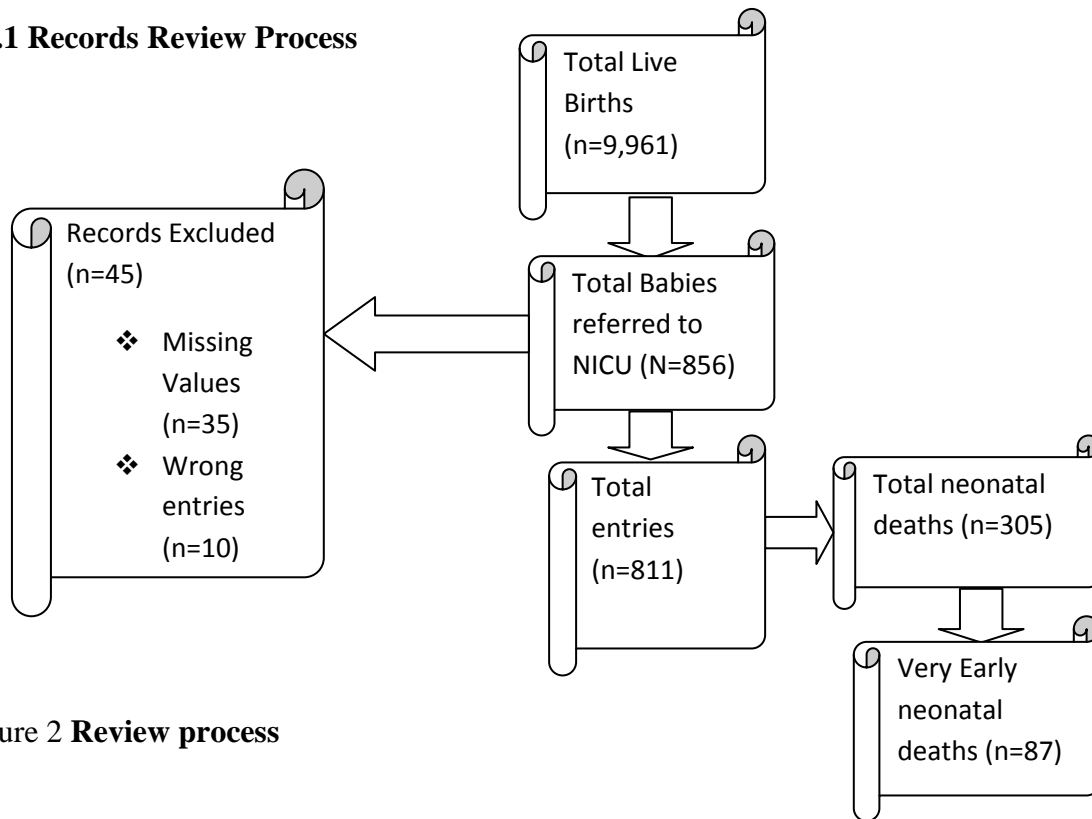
.1 Records Review Process

Total Live Births (n=9,961)

Records Excluded (n=45)

❖ Missing Values (n=35)
❖ Wrong entries (n=10)

Total Babies referred to NICU (N=856)

Total entries (n=811)

Total neonatal deaths (n=305)

Very Early neonatal deaths (n=87)

ure 2 Review process